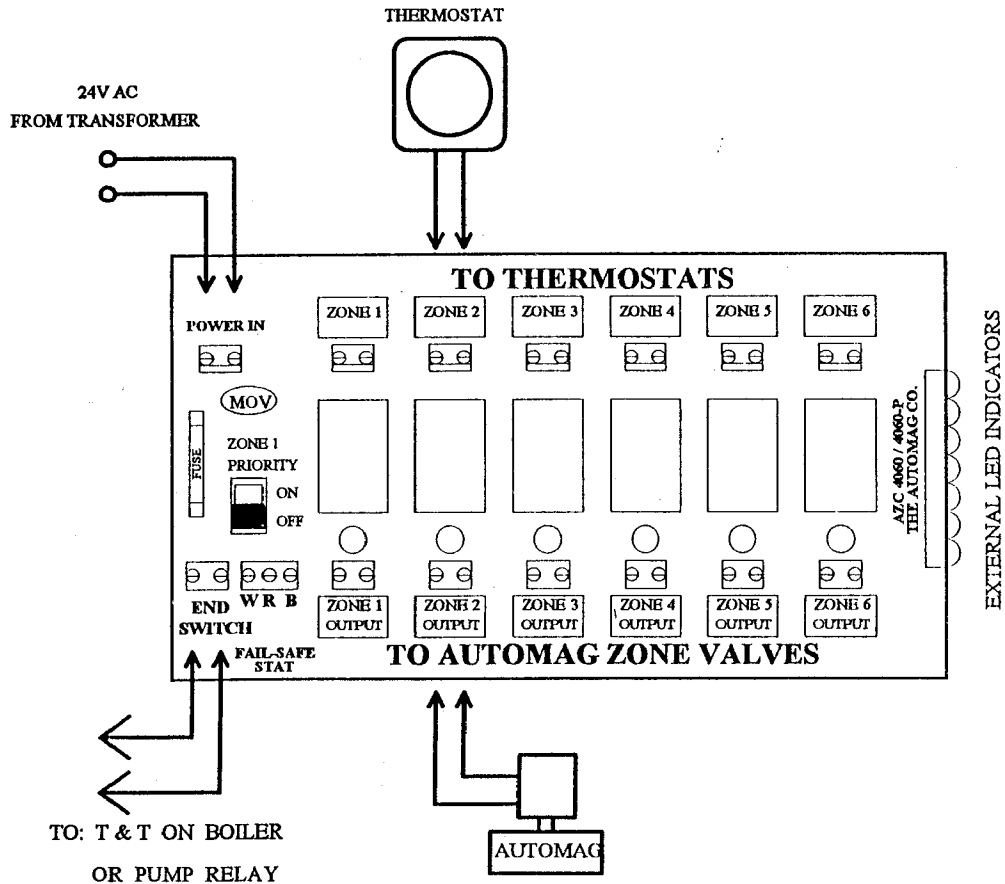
THERMOSTAT

24V AC
FROM TRANSFORMER

TO THERMOSTATS

POWER IN

ZONE 1
ZONE 2
ZONE 3
ZONE 4
ZONE 5
ZONE 6

MOV

FUSE

ZONE 1
PRIORITY
ON
OFF

AZC 4060 / 4060-P
THE AUTOMAG CO.

EXTERNAL LED INDICATORS

END SWITCH

W R B

FAIL-SAFE STAT

ZONE 1 OUTPUT
ZONE 2 OUTPUT
ZONE 3 OUTPUT
ZONE 4 OUTPUT
ZONE 5 OUTPUT
ZONE 6 OUTPUT

TO AUTOMAG ZONE VALVES

TO: T & T ON BOILER
OR PUMP RELAY

AUTOMAG